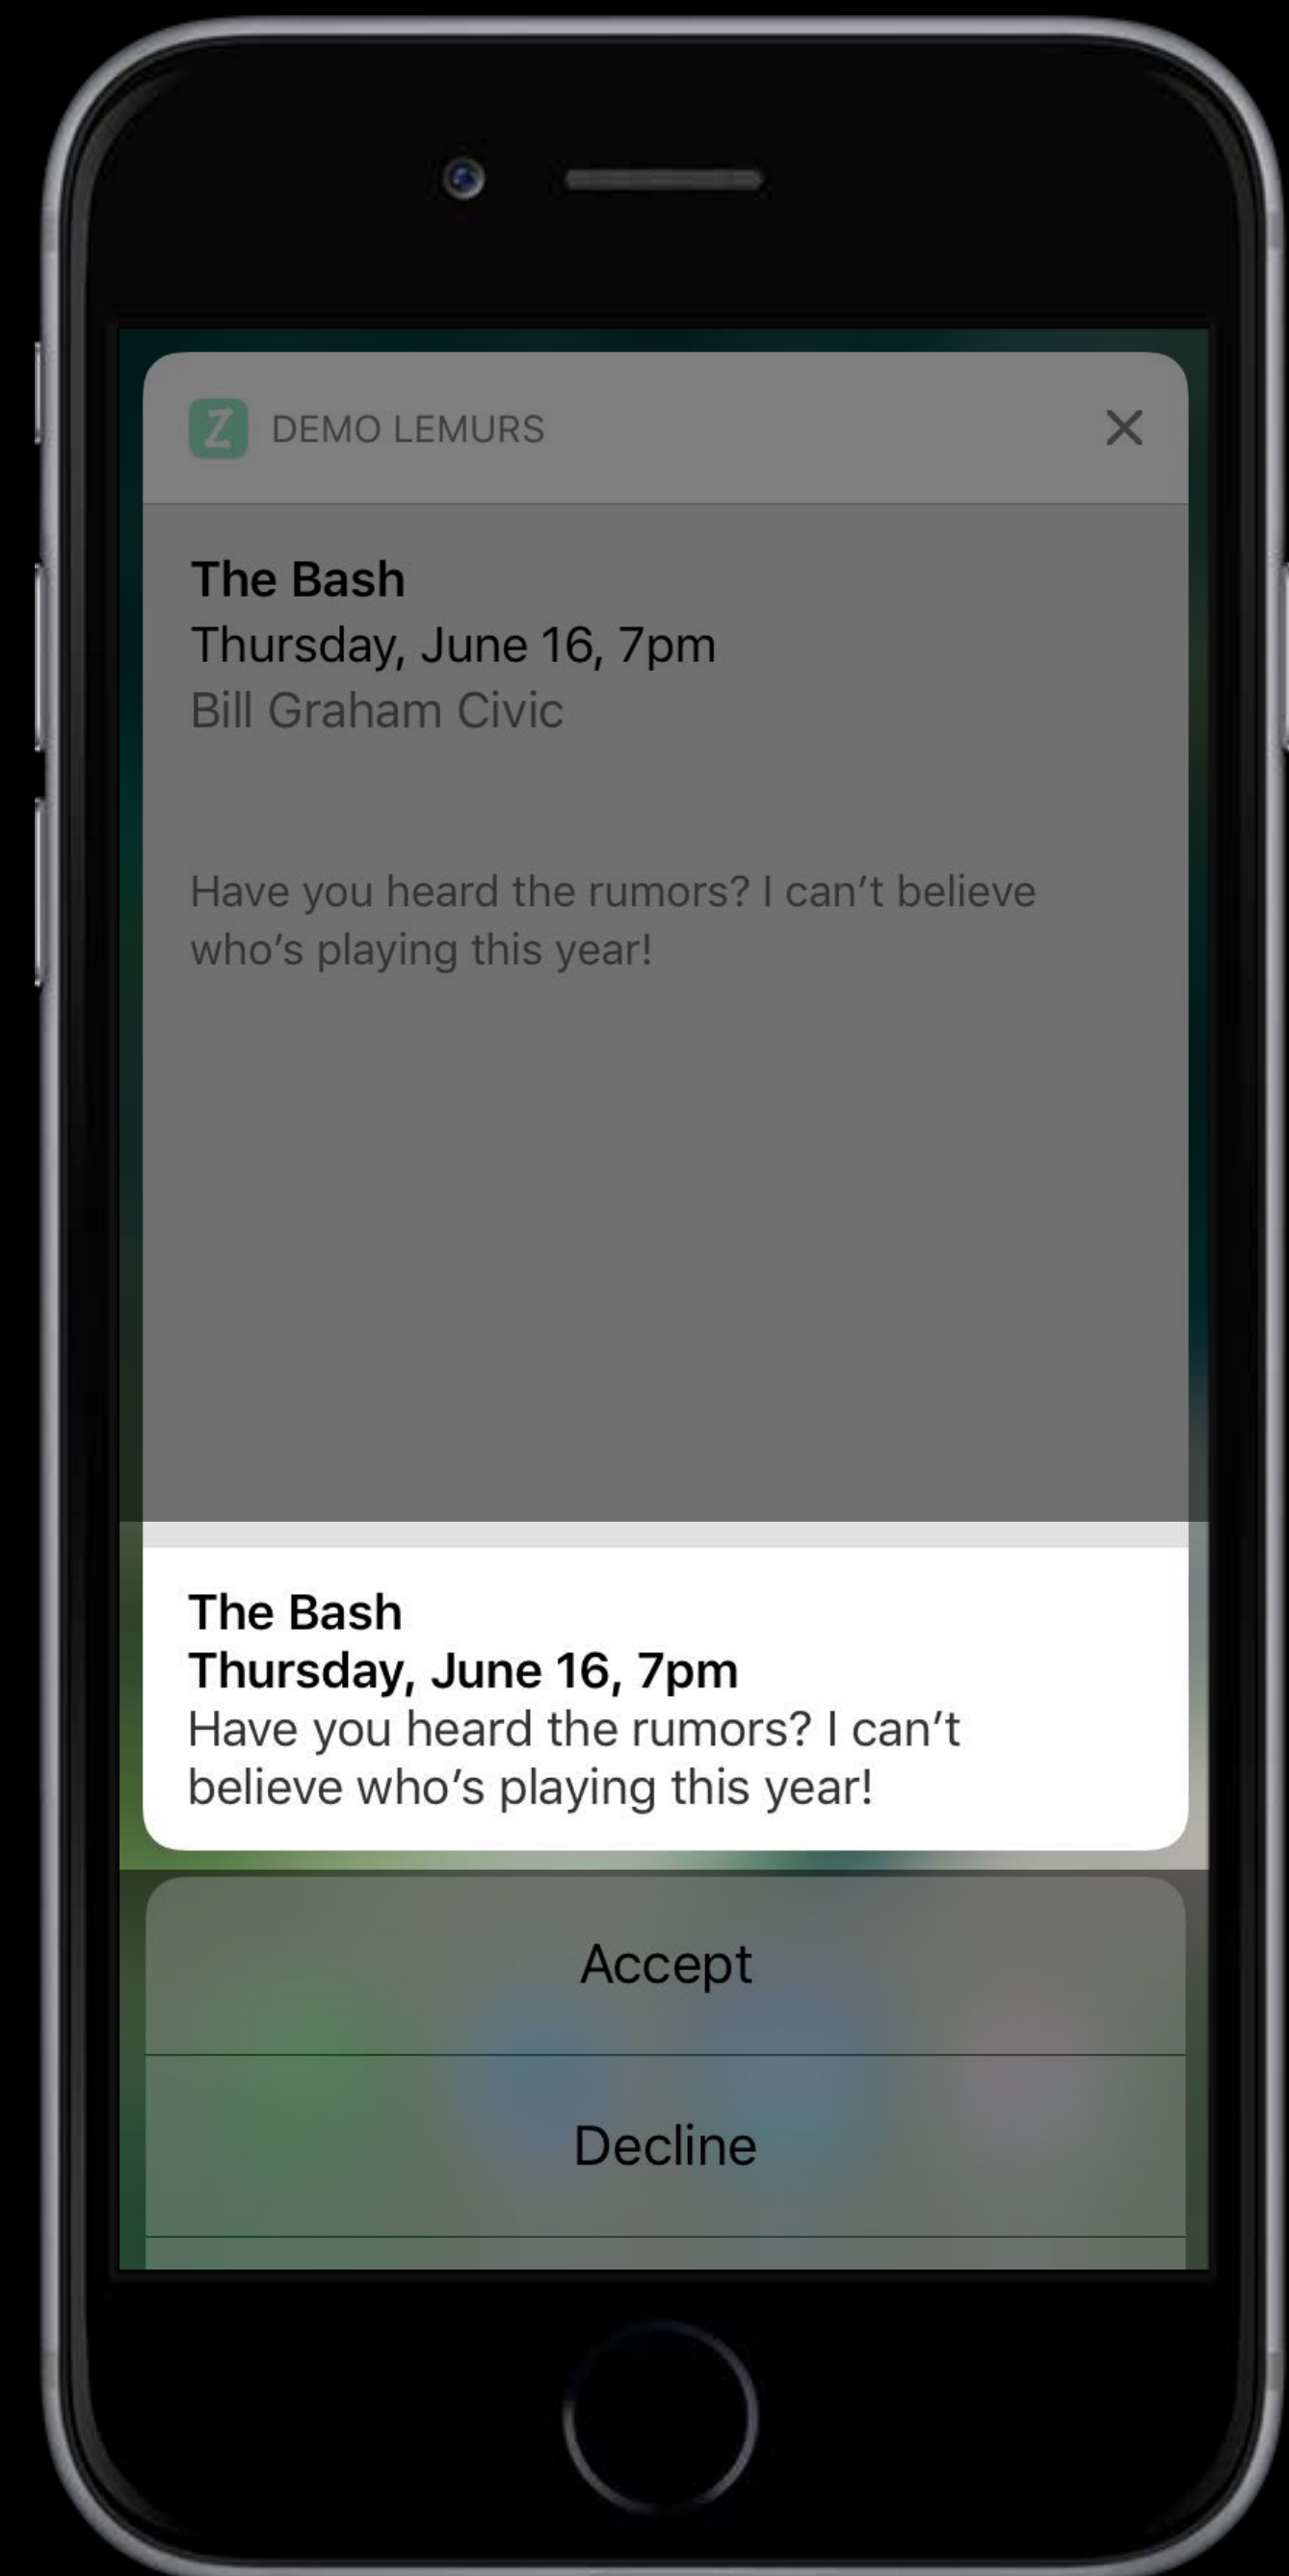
Z DEMO LEMURS

The Bash
Thursday, June 16, 7pm
Bill Graham Civic

Have you heard the rumors? I can’t believe who’s playing this year!

The Bash
Thursday, June 16, 7pm
Have you heard the rumors? I can’t believe who’s playing this year!

Accept

Decline